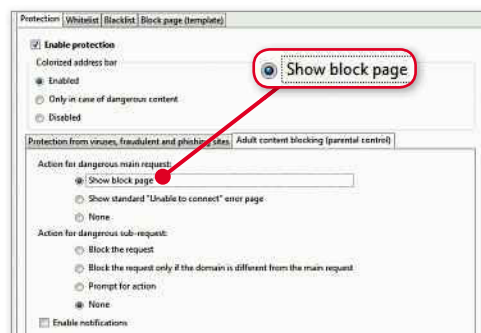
Protection | Whitelist | Blacklist | Block page (template)

Enable protection

Colorized address bar

Enabled

Only in case of dangerous content

Disabled

Show block page

Protection from viruses, fraudulent and phishing sites | Adult content blocking (parental control)

Action for dangerous main request:

Show block page

Show standard "Unable to connect" error page

None

Action for dangerous sub-request:

Block the request

Block the request only if the domain is different from the main request

Prompt for action

None

Enable notifications